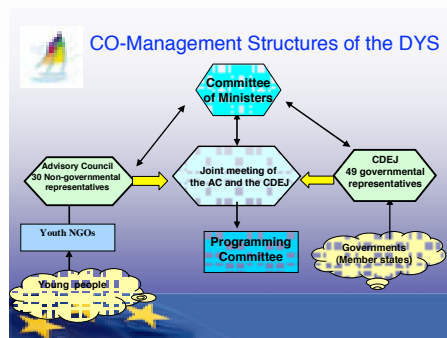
CO-Management Structures of the DYS

Committee of Ministers

Advisory Council
30 Non-governmental representatives

Joint meeting of the AC and the CDEJ

CDEJ
49 governmental representatives

Youth NGOs

Programming Committee

Governments (Member states)

Young people